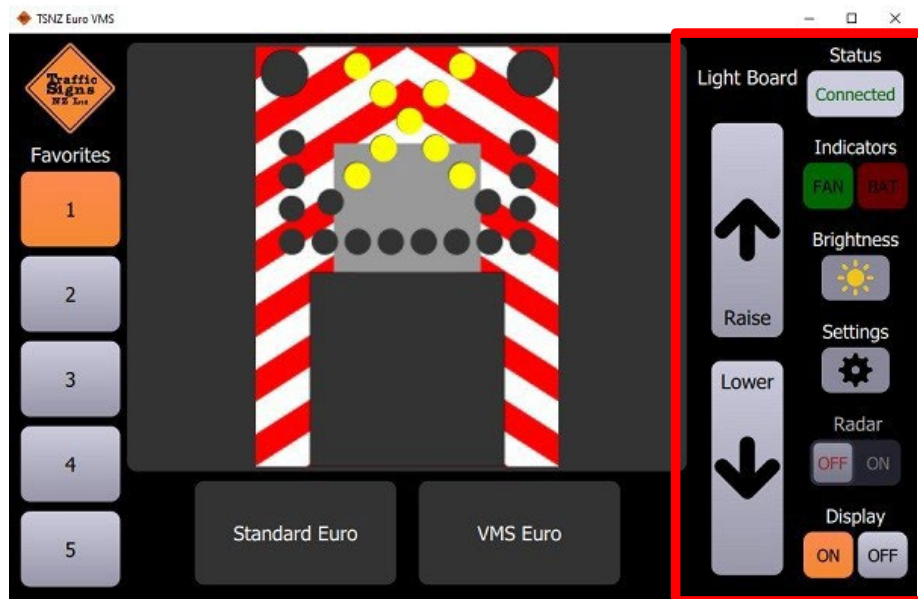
TSNZ Euro VMS

Traffic Signs NZ Ltd

Favorites

1

2

3

4

5

Standard Euro

VMS Euro

Light Board

Raise

Lower

Status

Connected

Indicators

FAN

BAT

Brightness

Settings

Radar

OFF

ON

Display

ON

OFF